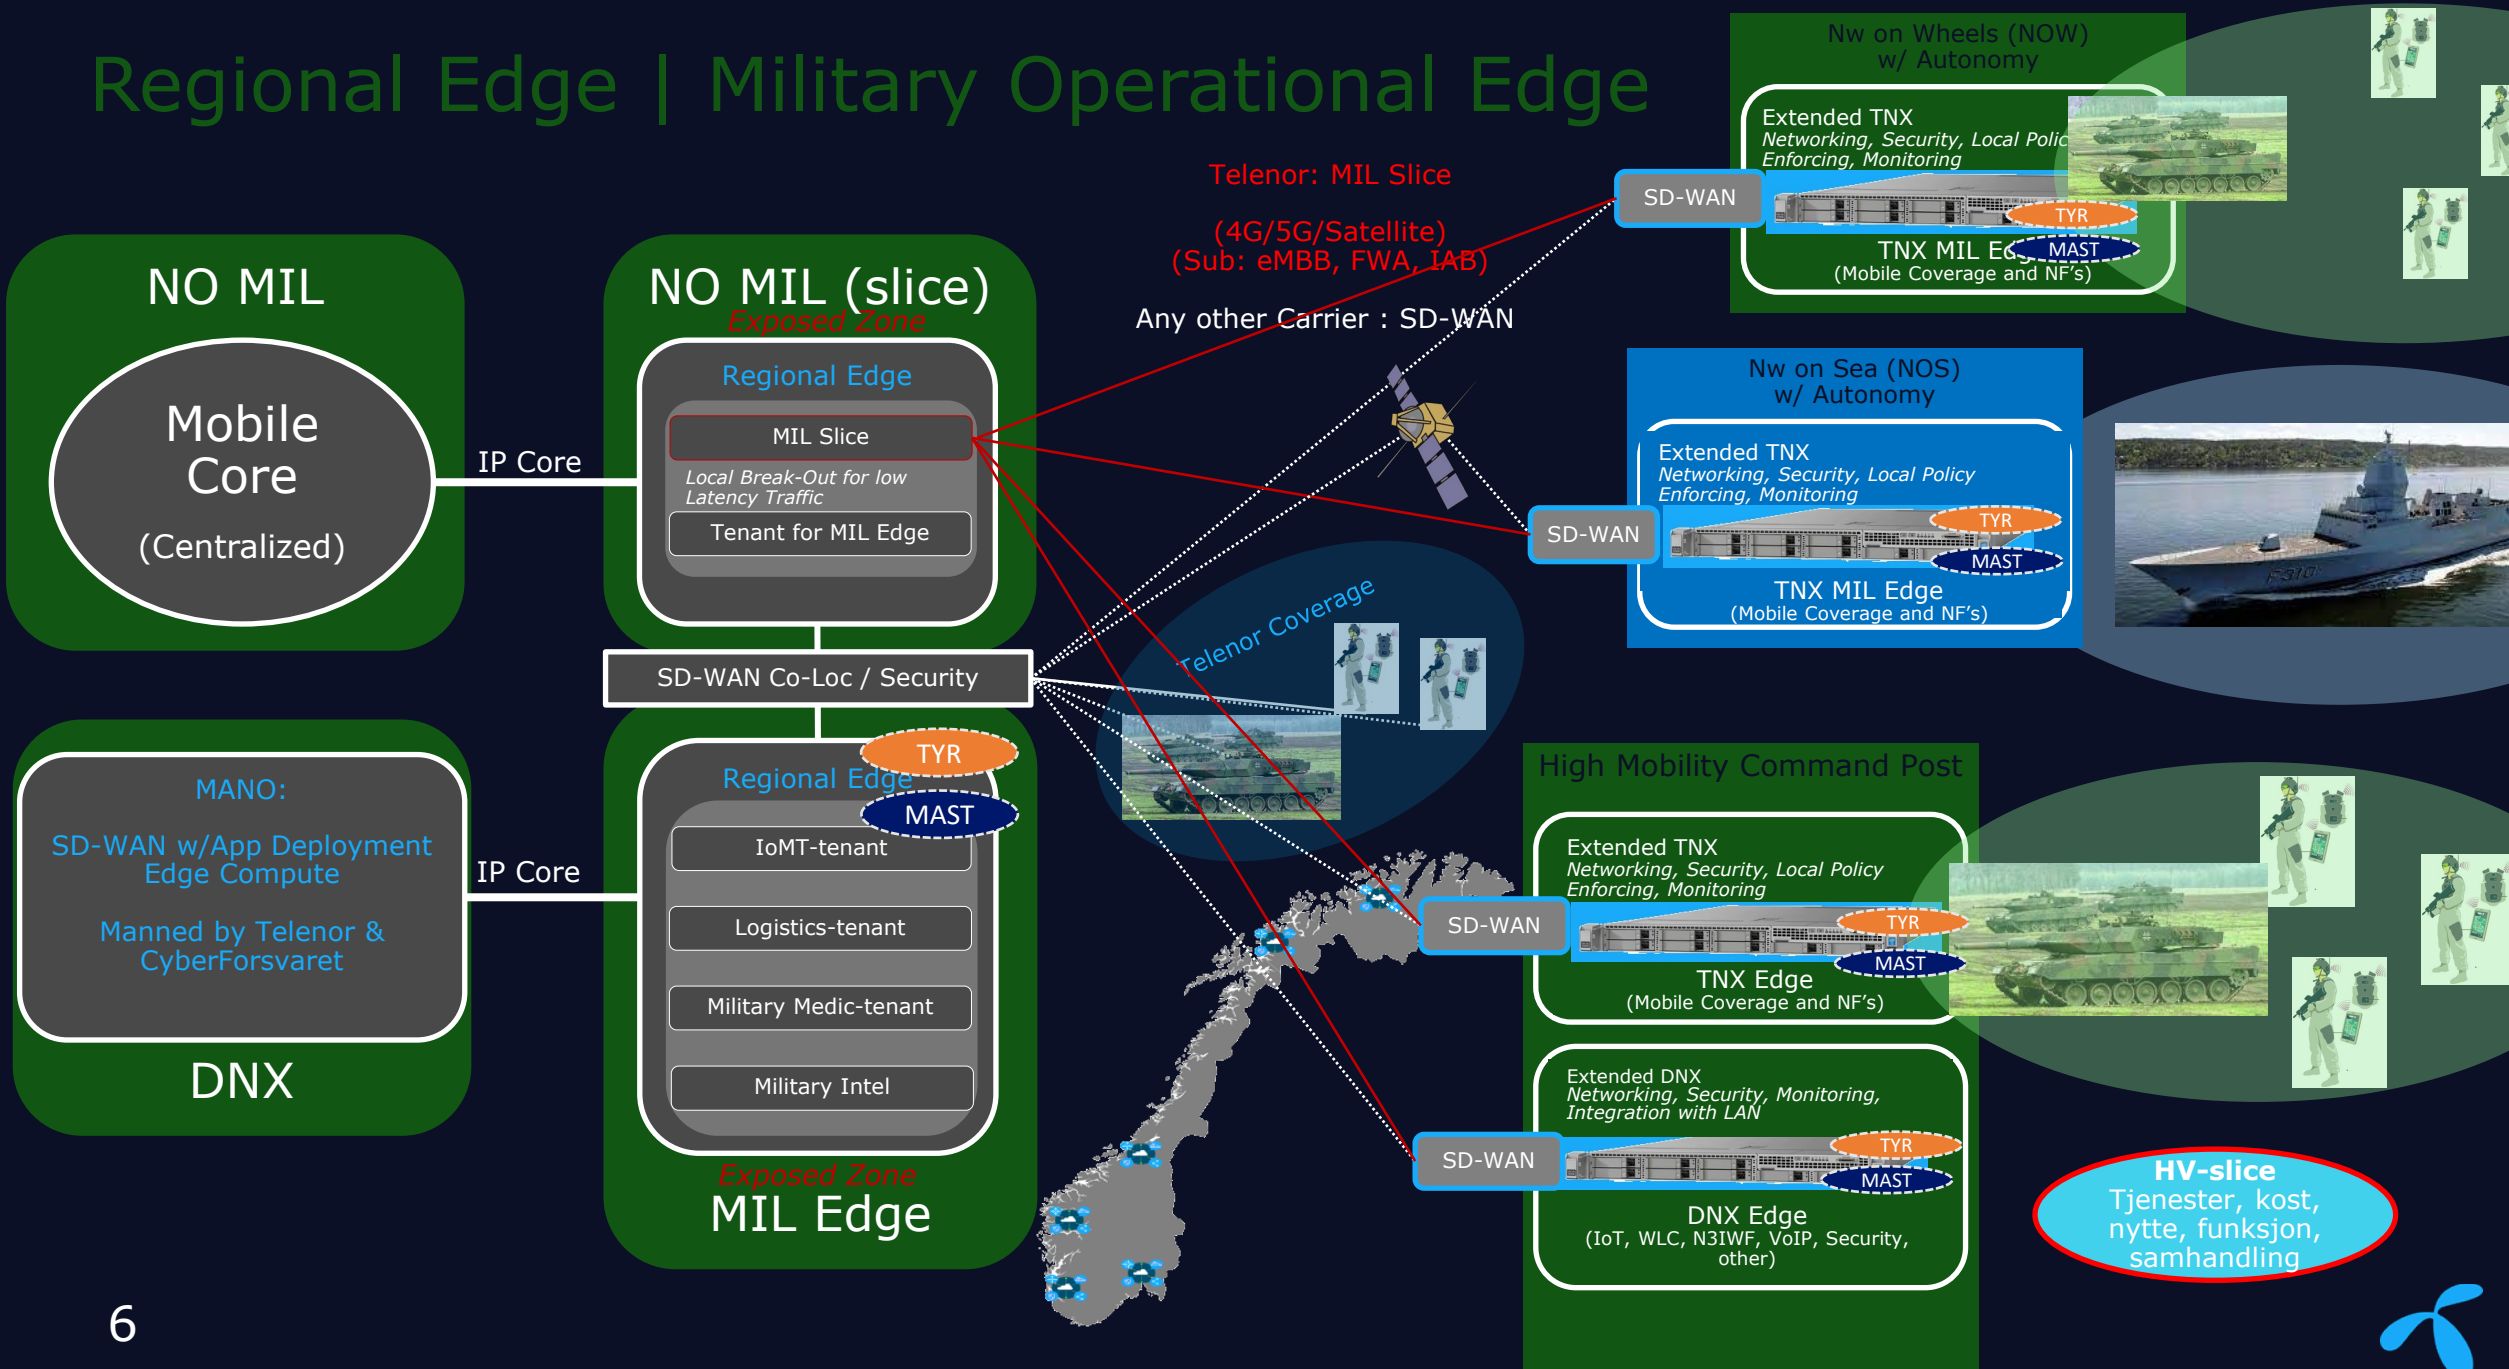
Regional Edge | Military Operational Edge

NO MIL

Mobile Core

(Centralized)

IP Core

NO MIL (slice)

Exposed Zone

Regional Edge

MIL Slice

Local Break-Out for low Latency Traffic

Tenant for MIL Edge

SD-WAN Co-Loc / Security

MANO:

SD-WAN w/App Deployment Edge Compute

Manned by Telenor & CyberForsvaret

DNX

IP Core

TYR

Regional Edge

MAST

IoMT-tenant

Logistics-tenant

Military Medic-tenant

Military Intel

Exposed Zone

MIL Edge

Telenor: MIL Slice

(4G/5G/Satellite)
(Sub: eMBB, FWA, IAB)

Any other Carrier : SD-WAN

Telenor Coverage

Nw on Wheels (NOW)
w/ Autonomy

Extended TNX
Networking, Security, Local Polic
Enforcing, Monitoring

SD-WAN

TYR

TNX MIL Ed

MAST

(Mobile Coverage and NF's)

Nw on Sea (NOS)
w/ Autonomy

Extended TNX
Networking, Security, Local Policy
Enforcing, Monitoring

SD-WAN

TYR

MAST

TNX MIL Edge
(Mobile Coverage and NF's)

High Mobility Command Post

Extended TNX
Networking, Security, Local Policy
Enforcing, Monitoring

SD-WAN

TYR

MAST

TNX Edge
(Mobile Coverage and NF's)

Extended DNX
Networking, Security, Monitoring, Integration with LAN

SD-WAN

TYR

MAST

DNX Edge
(IoT, WLC, N3IWF, VoIP, Security, other)

HV-slice
Tjenester, kost, nytte, funksjon, samhandling

6